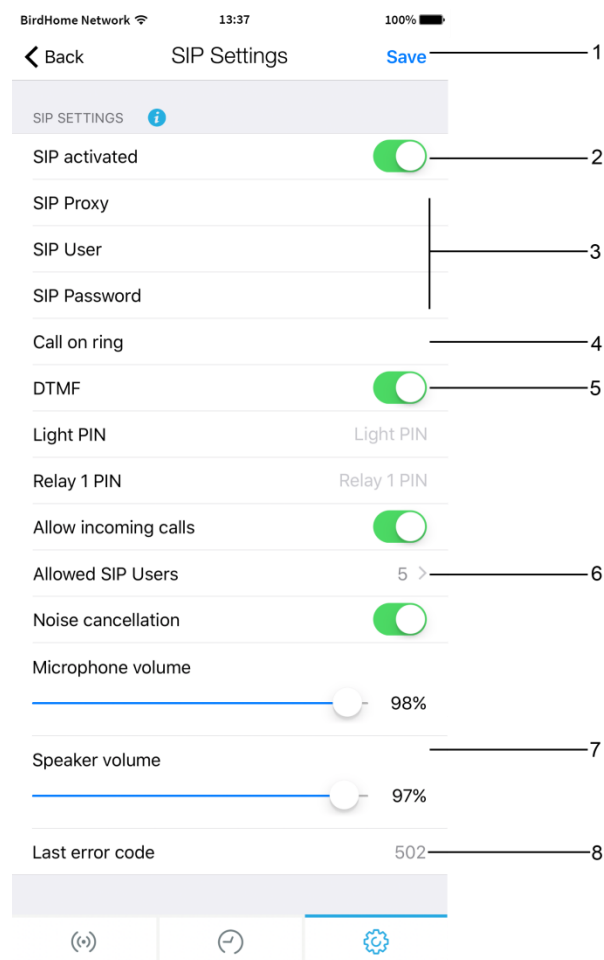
BirdHome Network 13:37 100%

Back SIP Settings Save

1

SIP SETTINGS

SIP activated

2

SIP Proxy

SIP User

3

SIP Password

Call on ring

4

DTMF

5

Light PIN Light PIN

Relay 1 PIN Relay 1 PIN

Allow incoming calls

Allowed SIP Users 5

6

Noise cancellation

Microphone volume

98%

7

Speaker volume

97%

Last error code 502

8